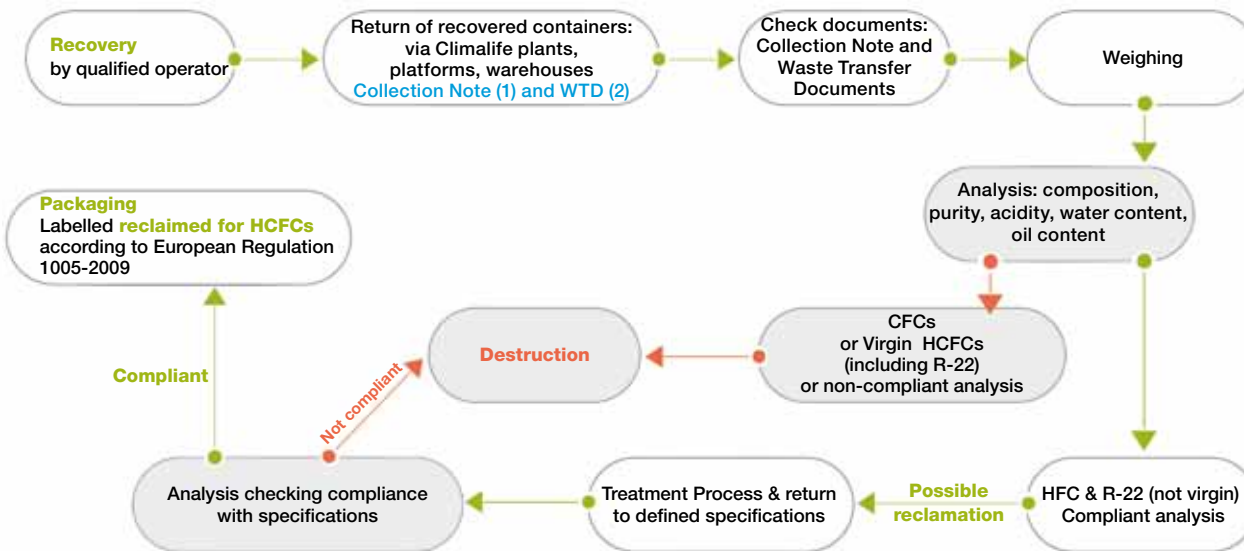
Recovery
by qualified operator

Return of recovered containers:
via Climalife plants,
platforms, warehouses
Collection Note (1) and WTD (2)

Check documents:
Collection Note and
Waste Transfer
Documents

Weighing

Analysis: composition,
purity, acidity, water content,
oil content

CFCs
or Virgin HCFCs
(including R-22)
or non-compliant analysis

Destruction

HFC & R-22 (not virgin)
Compliant analysis

Possible
reclamation

Treatment Process & return
to defined specifications

Analysis checking compliance
with specifications

Not compliant

Compliant

Packaging
Labelled reclaimed for HCFCs
according to European Regulation
1005-2009